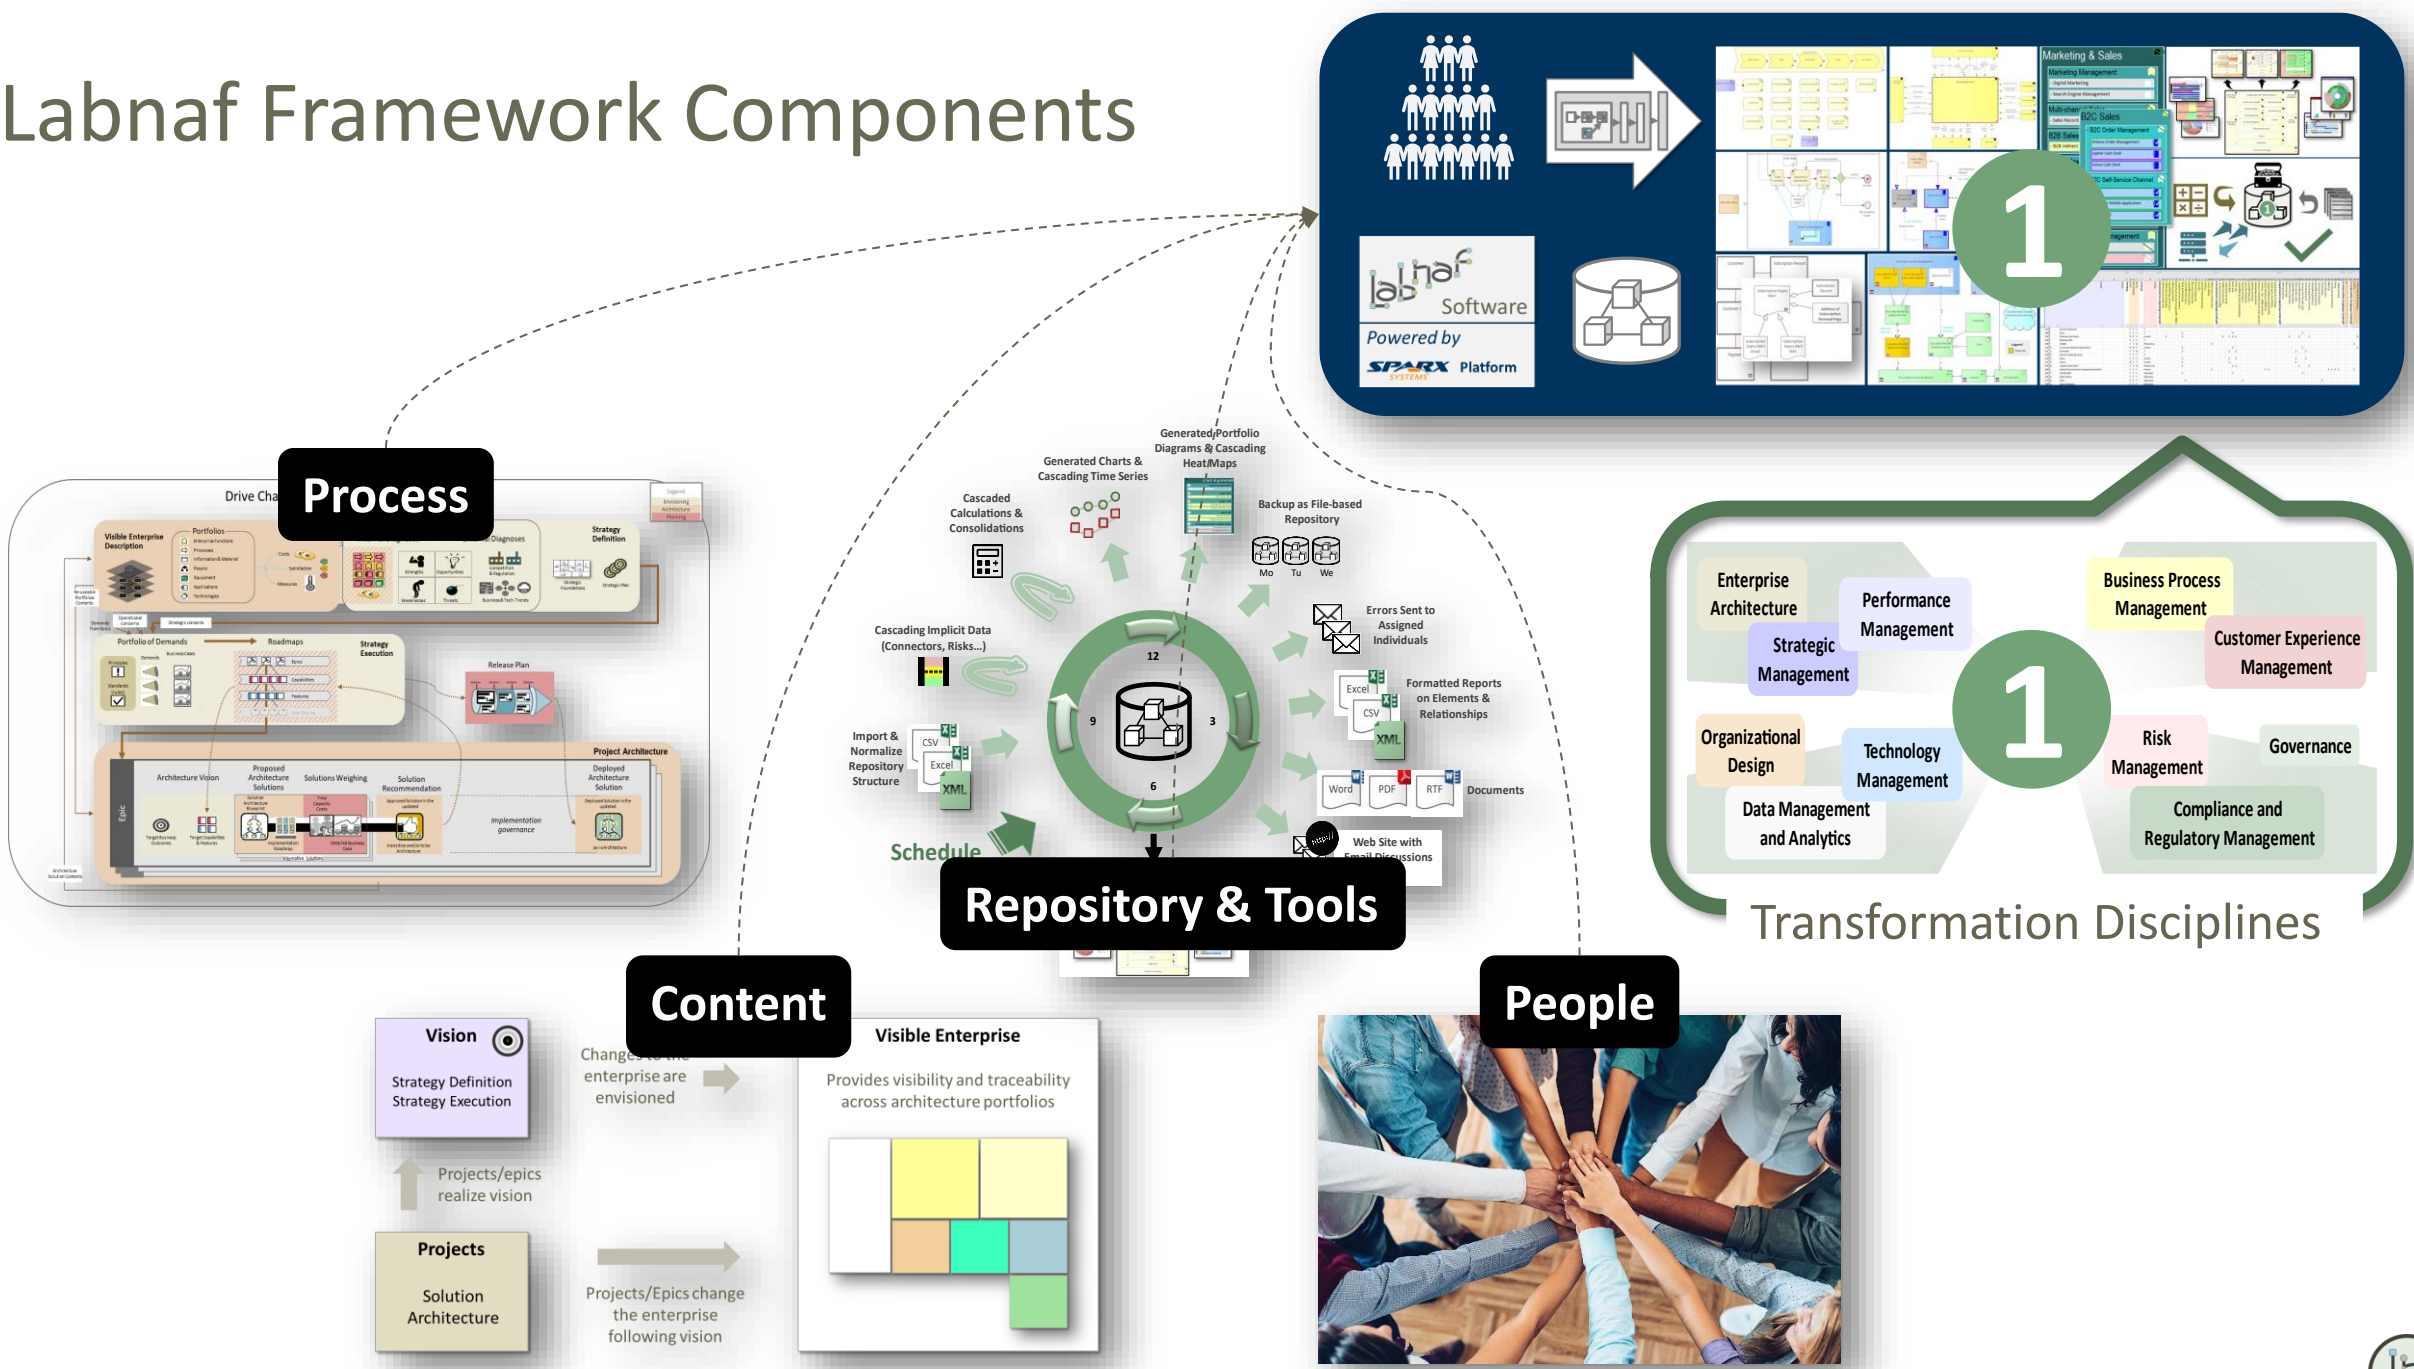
Labnaf Framework Components

labnaf Software
Powered by
SPARX SYSTEMS Platform

Marketing & Sales

1

Enterprise Architecture
Performance Management
Strategic Management
Business Process Management
Customer Experience Management
Organizational Design
Technology Management
Risk Management
Governance
Data Management and Analytics
Compliance and Regulatory Management

1

Transformation Disciplines

Process

Drive Cha

Visible Enterprise Description
Portfolios
Strategy Definition
Portfolio of Demands
Roadmaps
Strategy Execution
Release Plan
Project Architecture
Architecture Vision
Proposed Architecture Solutions
Solutions Weighing
Solution Recommendation
Deployed Architecture Solution
Implementation governance

Generated Charts & Cascading Time Series
Generated Portfolio Diagrams & Cascading HeatMaps
Cascaded Calculations & Consolidations
Backup as File-based Repository
Mo Tu We
Errors Sent to Assigned Individuals
Cascading Implicit Data (Connectors, Risks...)
12
9
3
6
Formatted Reports on Elements & Relationships
Excel
CSV
XML
Import & Normalize Repository Structure
Word PDF RTF Documents
Web Site with Email Discussions
Schedule

Repository & Tools

Content

Vision
Strategy Definition
Strategy Execution

Changes to the enterprise are envisioned

Visible Enterprise
Provides visibility and traceability across architecture portfolios

Projects/epics realize vision

Projects
Solution Architecture

Projects/Epics change the enterprise following vision

People